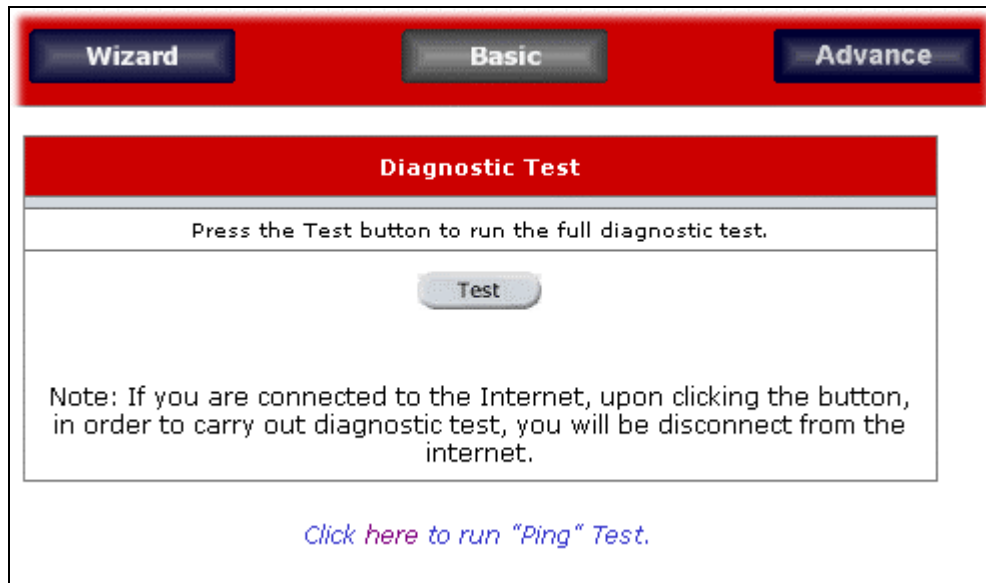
Wizard Basic Advance

Diagnostic Test

Press the Test button to run the full diagnostic test.

Test

Note: If you are connected to the Internet, upon clicking the button, in order to carry out diagnostic test, you will be disconnect from the internet.

Click here to run "Ping" Test.